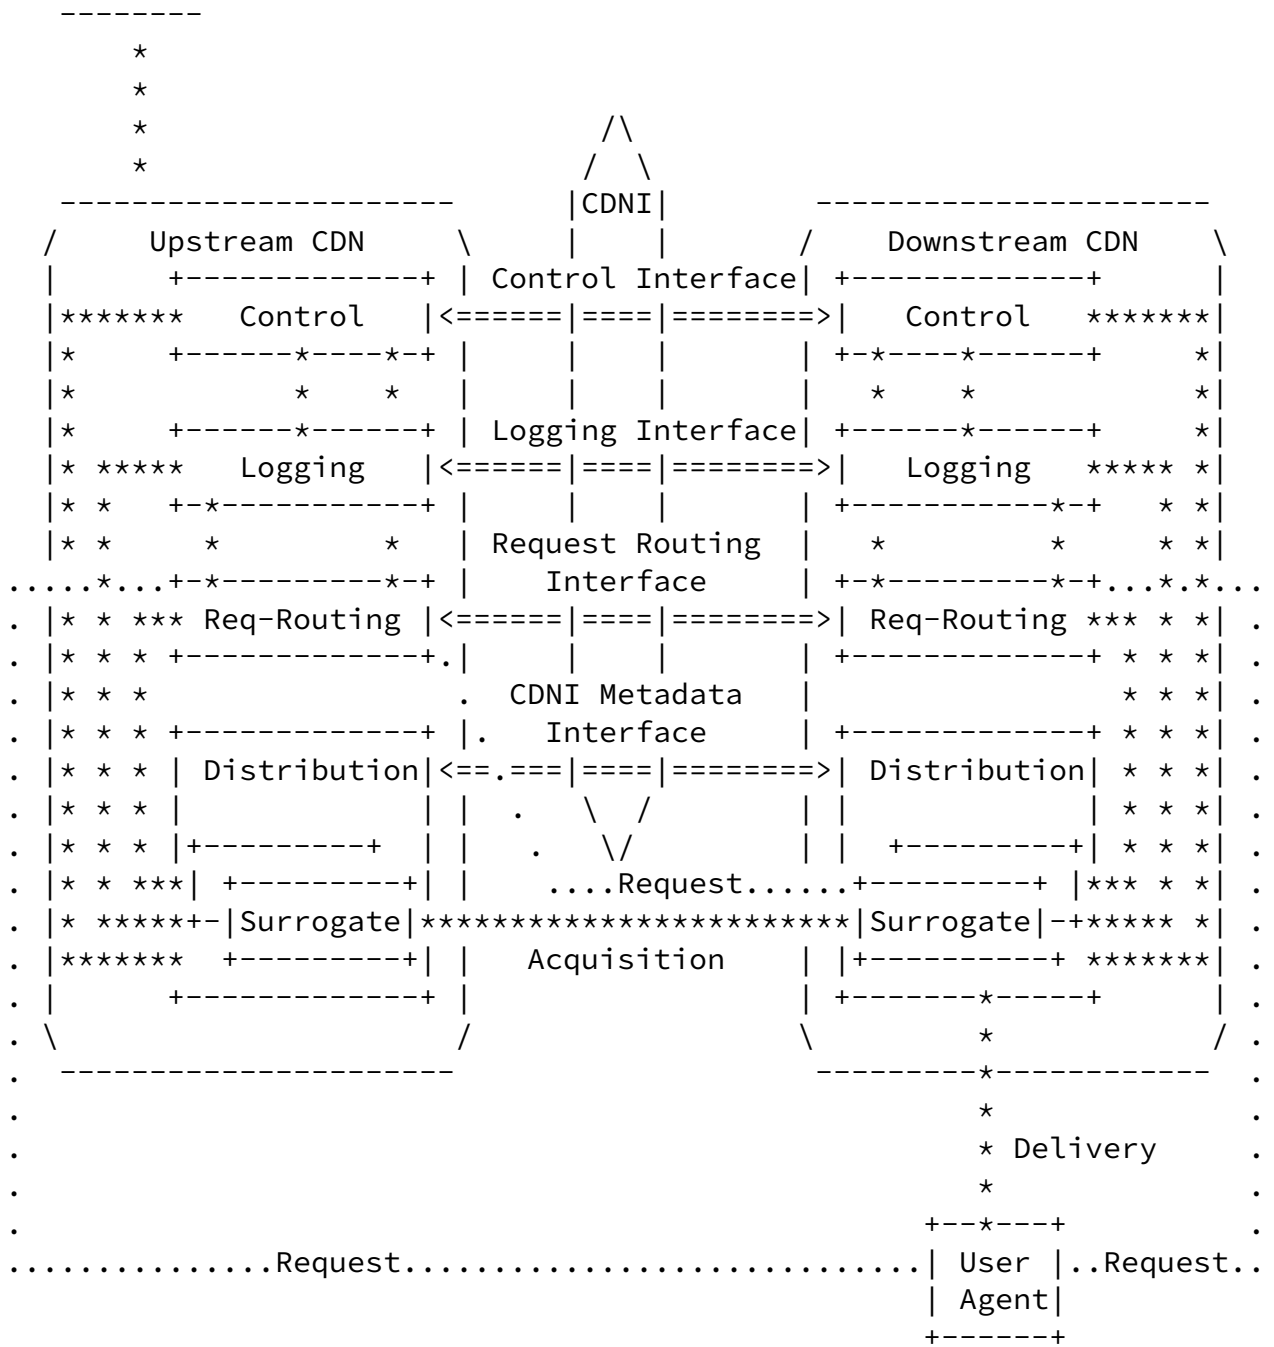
CDNI

Upstream CDN

Control Interface

Control

Logging Interface

Logging

Request Routing Interface

Req-Routing

CDNI Metadata Interface

Distribution

Request

Surrogate

Acquisition

Downstream CDN

Control

Logging

Req-Routing

Distribution

Surrogate

Delivery

Request

User Agent

Request